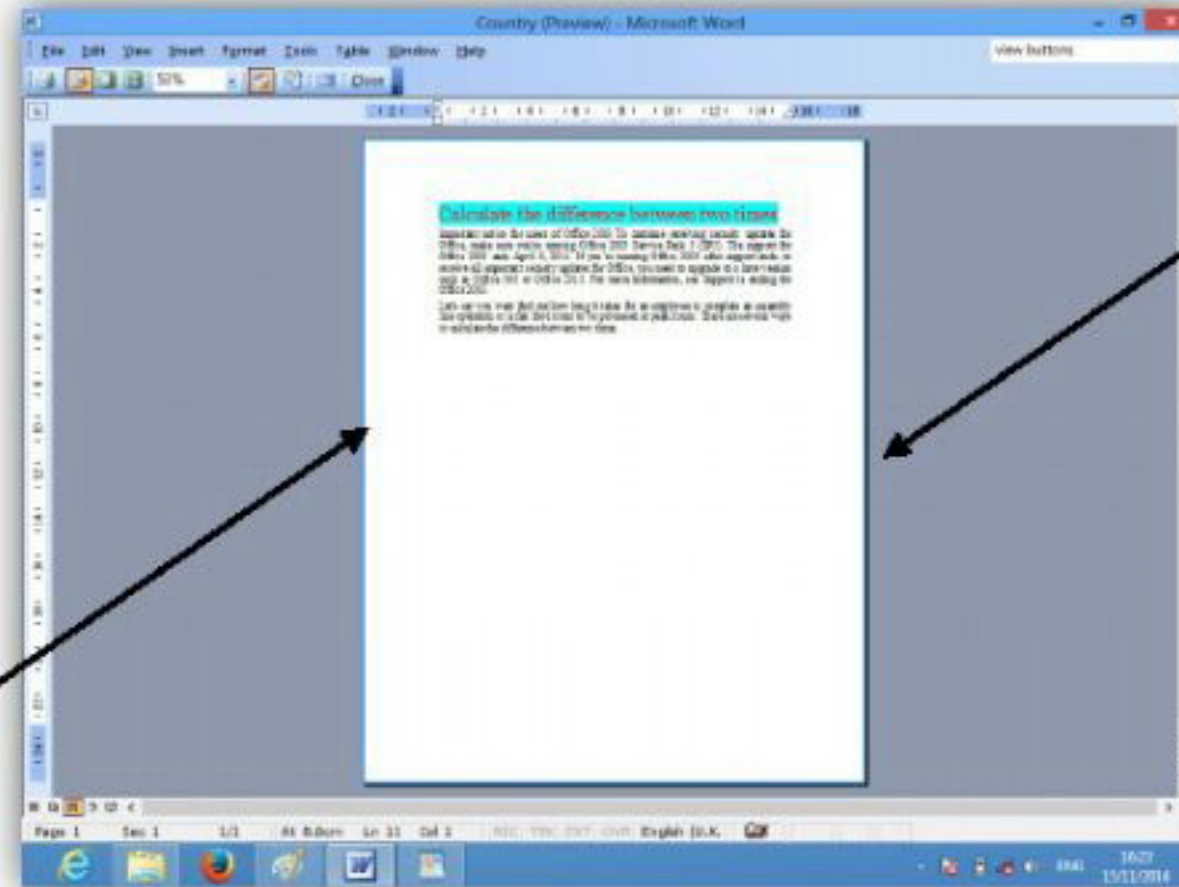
Country (Preview) - Microsoft Word

File Edit View Insert Format Tools Table Window Help

view buttons

50% Close

Calculate the difference between two times

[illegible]

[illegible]

Page 1 Sec 1 1/1 At 8.8cm Ln 11 Col 1 REC TRK EXT OVR English (U.K.

16:23
15/11/2014